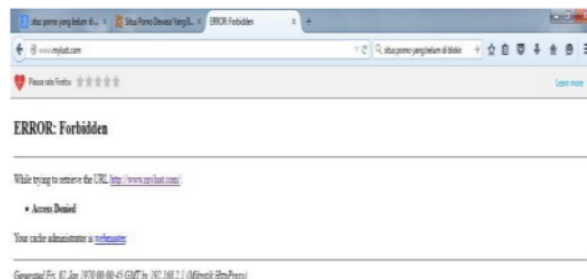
situs porno yang belum di... × Situs Porno Dewasa Yang B... × ERROR: Forbidden × +

www.myfast.com

situs porno yang belum di blokir

Please rate Firefox ☆☆☆☆☆

Learn more

ERROR: Forbidden

While trying to retrieve the URL http://www.myfast.com/

• Access Denied

Your cache administrator is webmaster.

Generated Fri, 02 Jan 1970 00:00:45 GMT by 192.168.2.1 (Mikrotik HttpProxy)